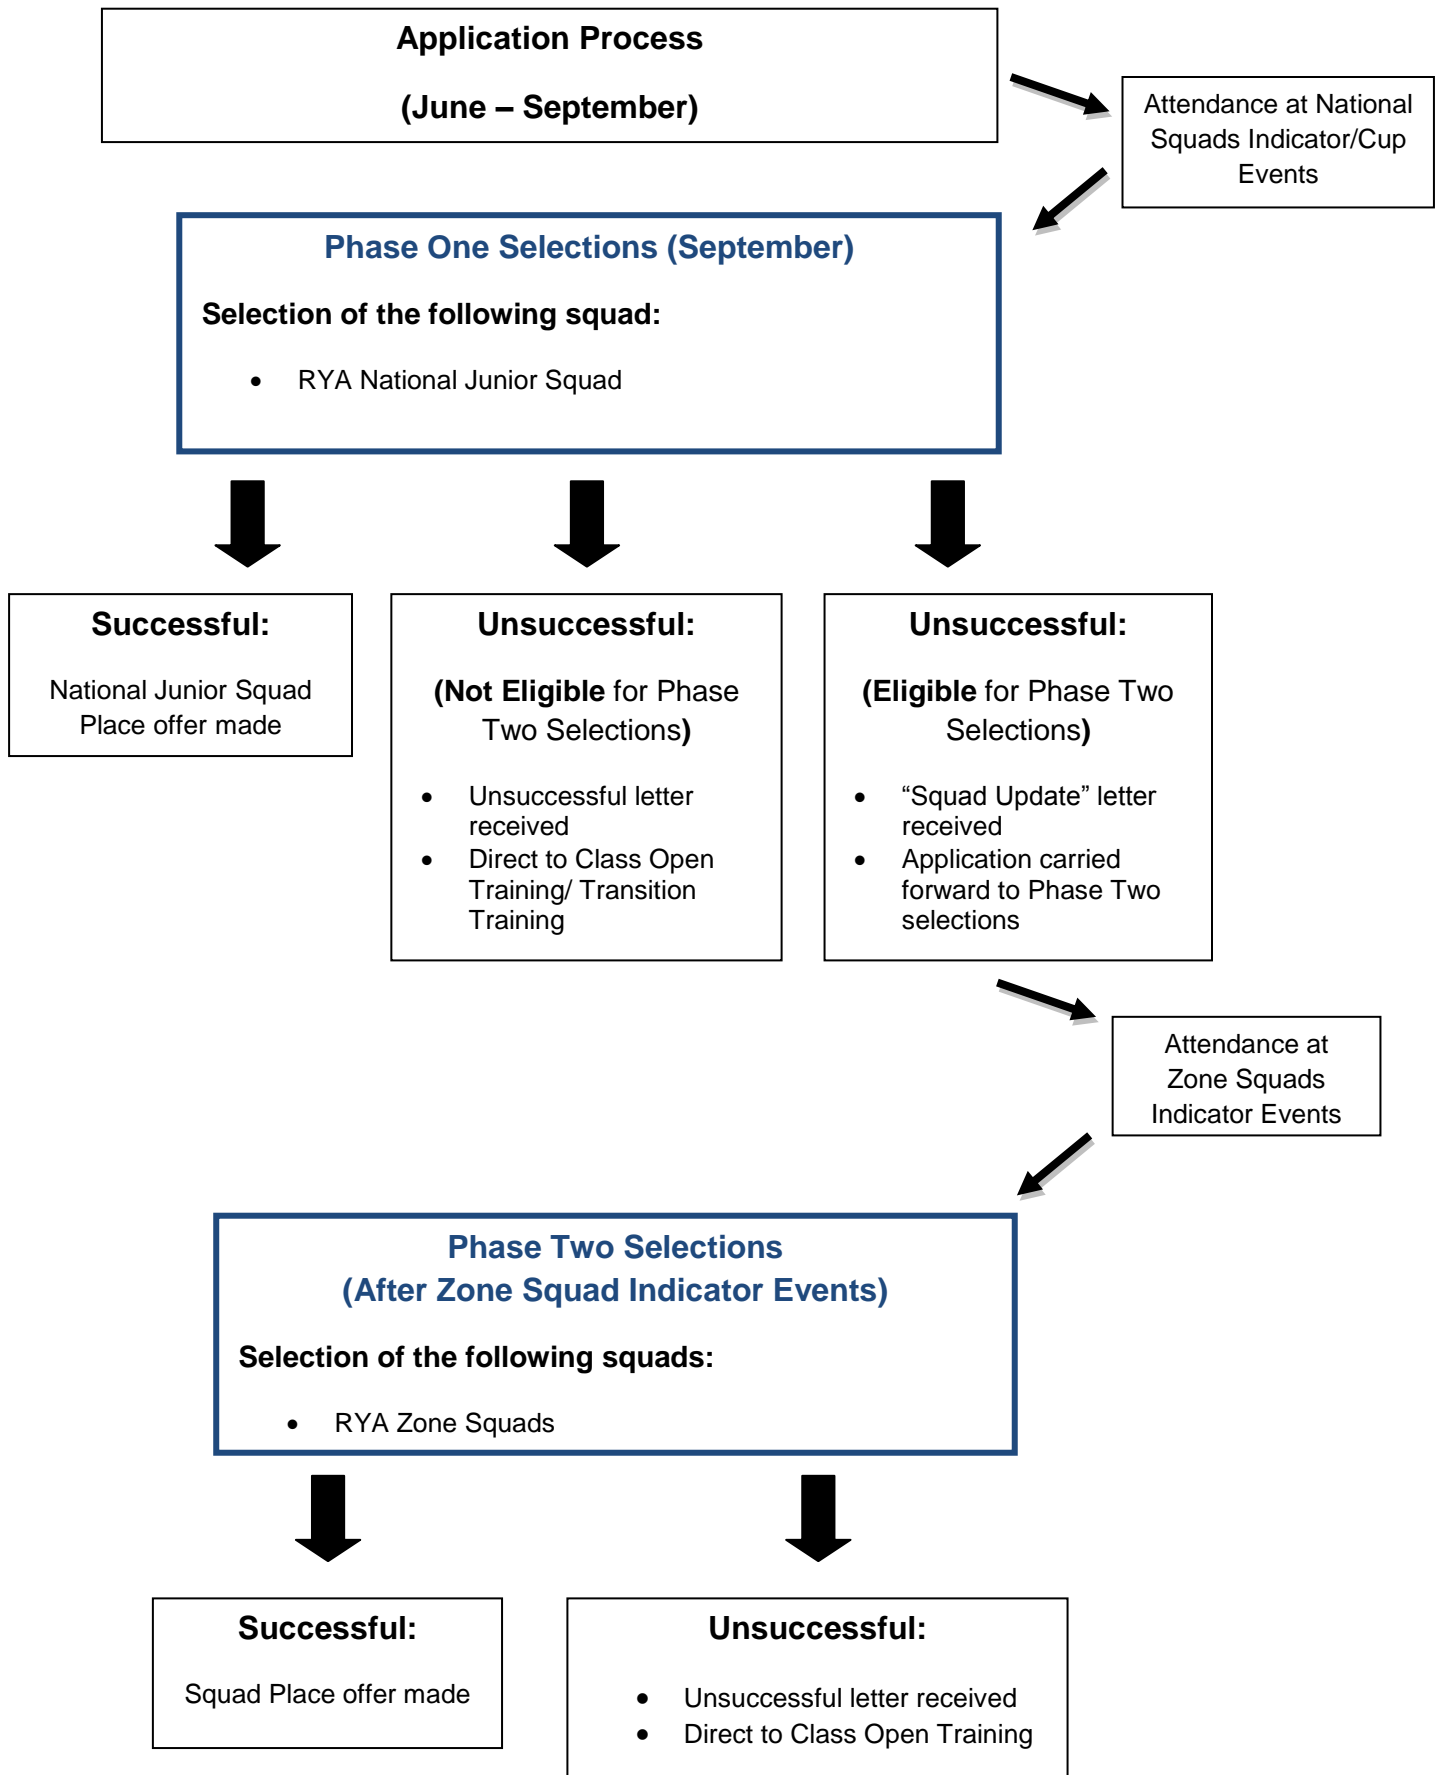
Application Process

(June – September)

Attendance at National Squads Indicator/Cup Events

Phase One Selections (September)

Selection of the following squad:

- RYA National Junior Squad

Successful:

National Junior Squad Place offer made

Unsuccessful:

(Not Eligible for Phase Two Selections)

- Unsuccessful letter received
- Direct to Class Open Training/ Transition Training

Unsuccessful:

(Eligible for Phase Two Selections)

- “Squad Update” letter received
- Application carried forward to Phase Two selections

Attendance at Zone Squads Indicator Events

Phase Two Selections
(After Zone Squad Indicator Events)

Selection of the following squads:

- RYA Zone Squads

Successful:

Squad Place offer made

Unsuccessful:

- Unsuccessful letter received
- Direct to Class Open Training